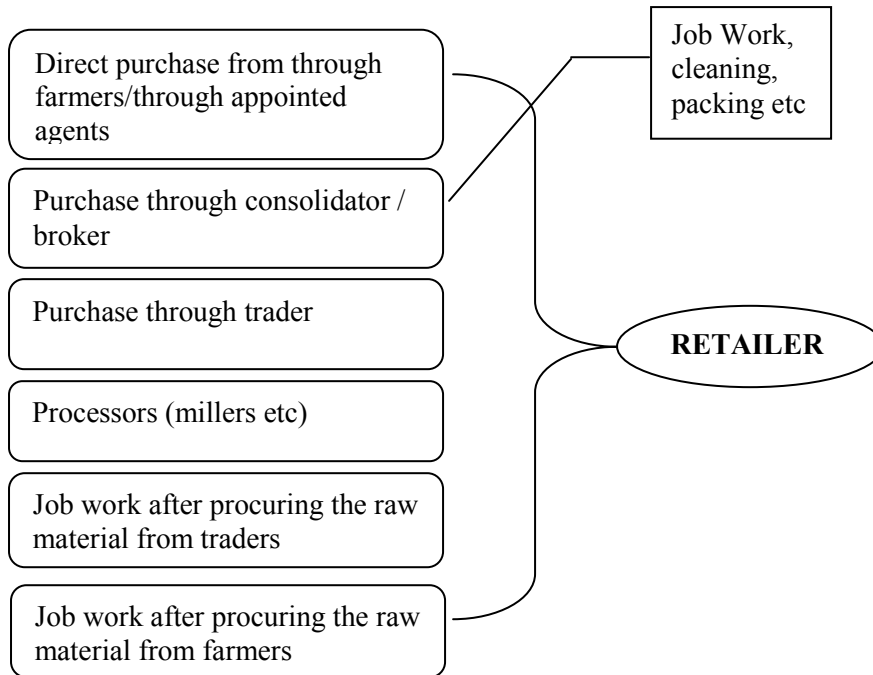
Direct purchase from through farmers/through appointed agents

Purchase through consolidator / broker

Purchase through trader

Processors (millers etc)

Job work after procuring the raw material from traders

Job work after procuring the raw material from farmers

Job Work, cleaning, packing etc

RETAILER